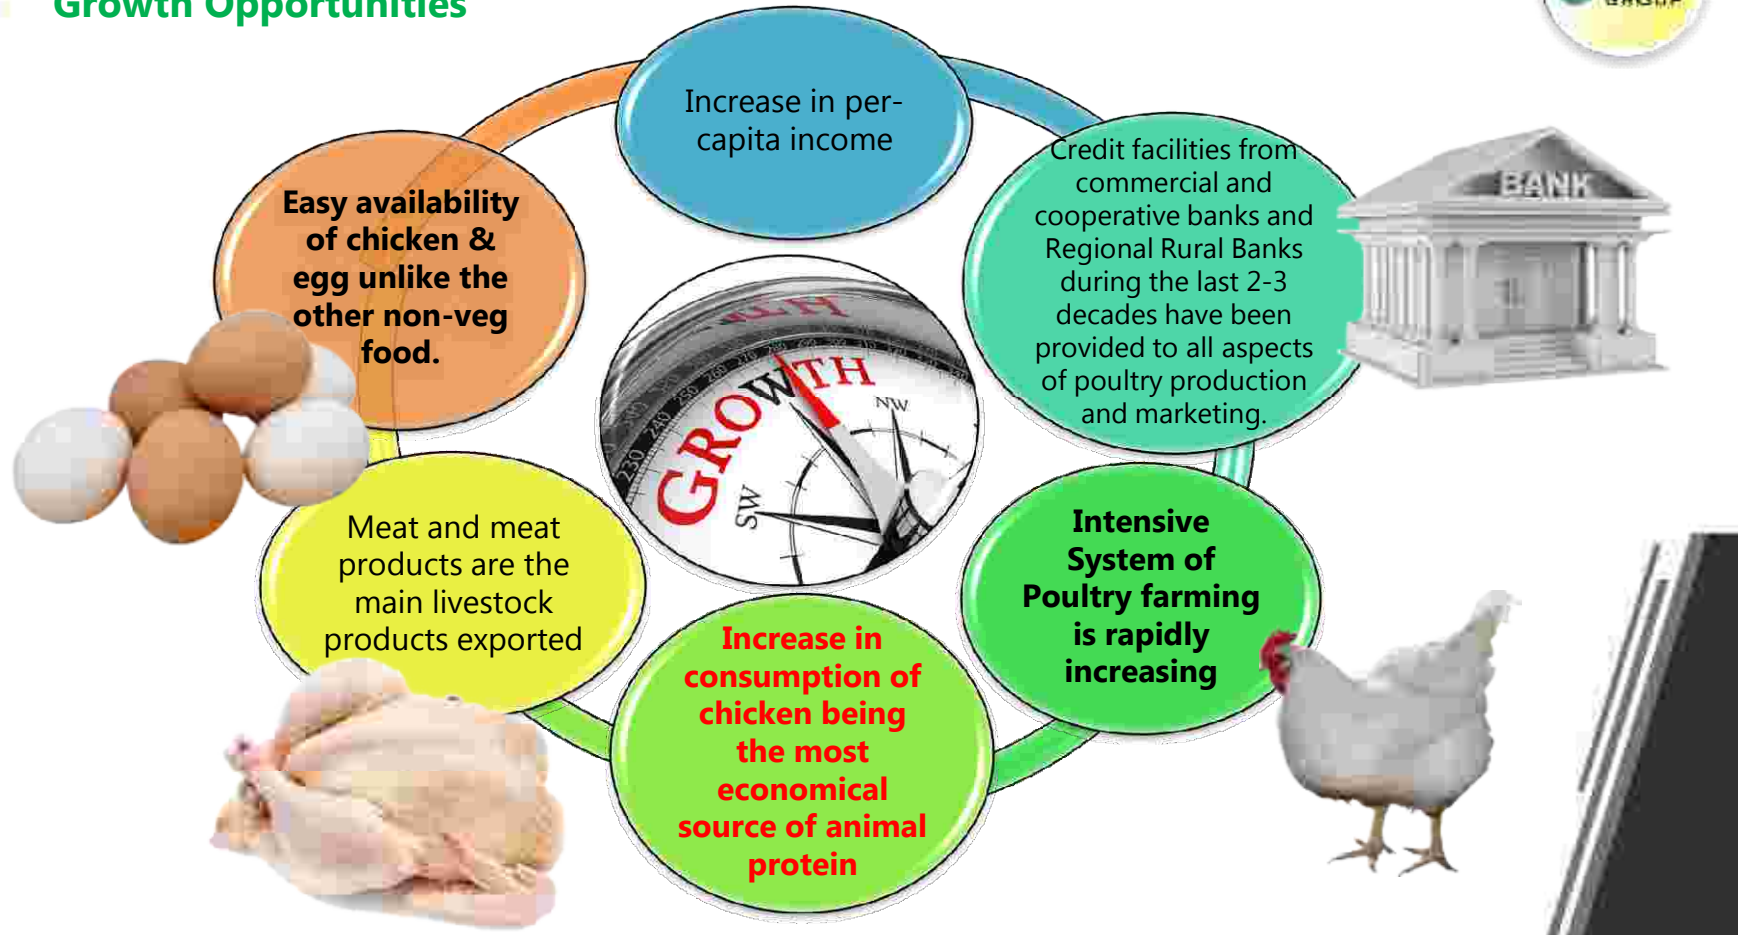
Growth Opportunities

Increase in per-capita income

Credit facilities from commercial and cooperative banks and Regional Rural Banks during the last 2-3 decades have been provided to all aspects of poultry production and marketing.

BANK

Intensive System of Poultry farming is rapidly increasing

Increase in consumption of chicken being the most economical source of animal protein

Meat and meat products are the main livestock products exported

Easy availability of chicken & egg unlike the other non-veg food.

GROWTH

NW

SW

230 240 250 260 270 280 290 300